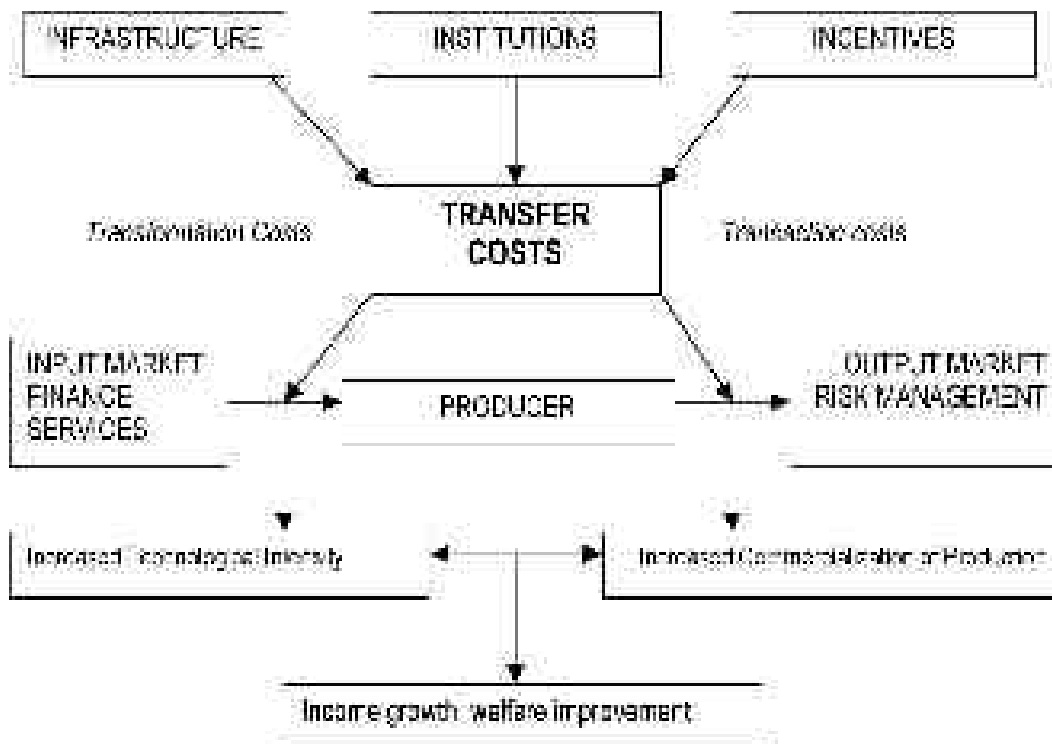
INFRASTRUCTURE

INSTITUTIONS

INCENTIVES

Transformation Costs

TRANSFER COSTS

Transaction costs

INPUT MARKET FINANCE SERVICES

PRODUCER

OUTPUT MARKET RISK MANAGEMENT

Increased Technological Intensity

Increased Commercialisation of Production

Income growth, welfare improvement